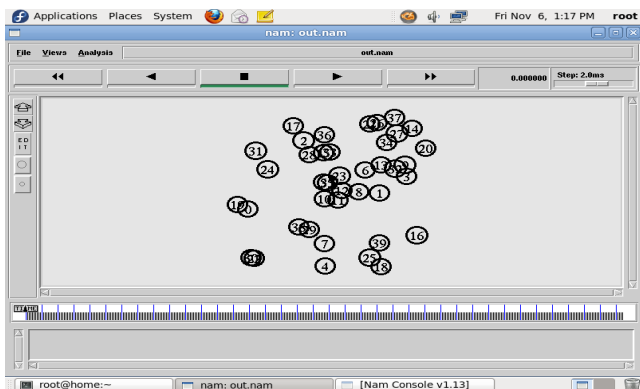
Applications Places System

Fri Nov 6, 1:17 PM root

nam: out.nam

File Views Analysis

out.nam

0.000000 Step: 2.0ms

EDIT

17 36 37 2 34 20 31 28 6 13 24 23 3 8 1 10 11 16 7 39 25 4 18

root@home:~

nam: out.nam

[Nam Console v1.13]